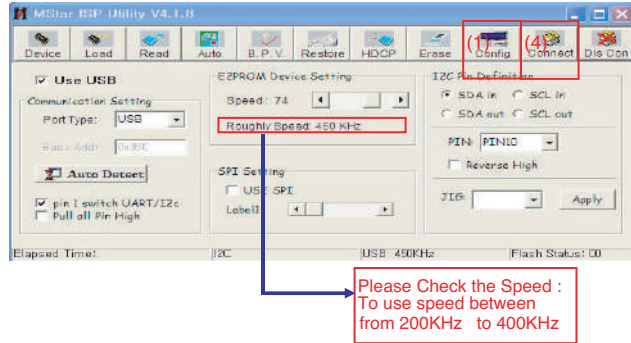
MStar ISP Utility V4.1.8

Device Load Read Auto B. P. V. Restore HDCP Erase (1) Config (4) Connect Dis Con

Use USB

Communication Setting

Port Type: USB

Base Addr: 0x3BC

Auto Detect

pin 1 switch UART/I2c

Pull all Pin High

E2PROM Device Setting

Speed: 74

Roughly Speed: 450 KHz

SPI Setting

USE SPI

Label1

I2C Pin Definition

SDA in SCL in

SDA out SCL out

PIN: PIN10

Reverse High

JIG:

Apply

Elapsed Time: I2C USB 450KHz Flash Status: 00

Please Check the Speed :
To use speed between from 200KHz to 400KHz